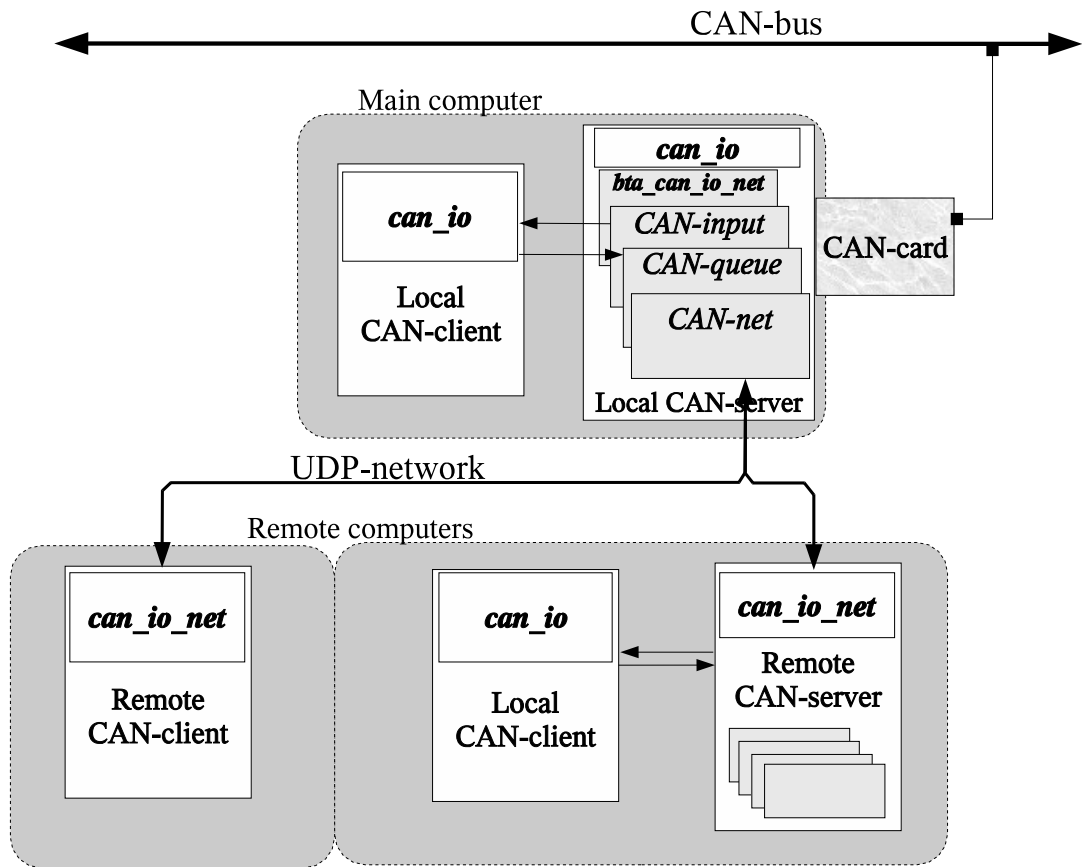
CAN-bus

Main computer

can_io

bta_can_io_net

can_io

CAN-input

CAN-queue

CAN-card

Local CAN-client

CAN-net

Local CAN-server

UDP-network

Remote computers

can_io_net

can_io

can_io_net

Remote CAN-client

Local CAN-client

Remote CAN-server